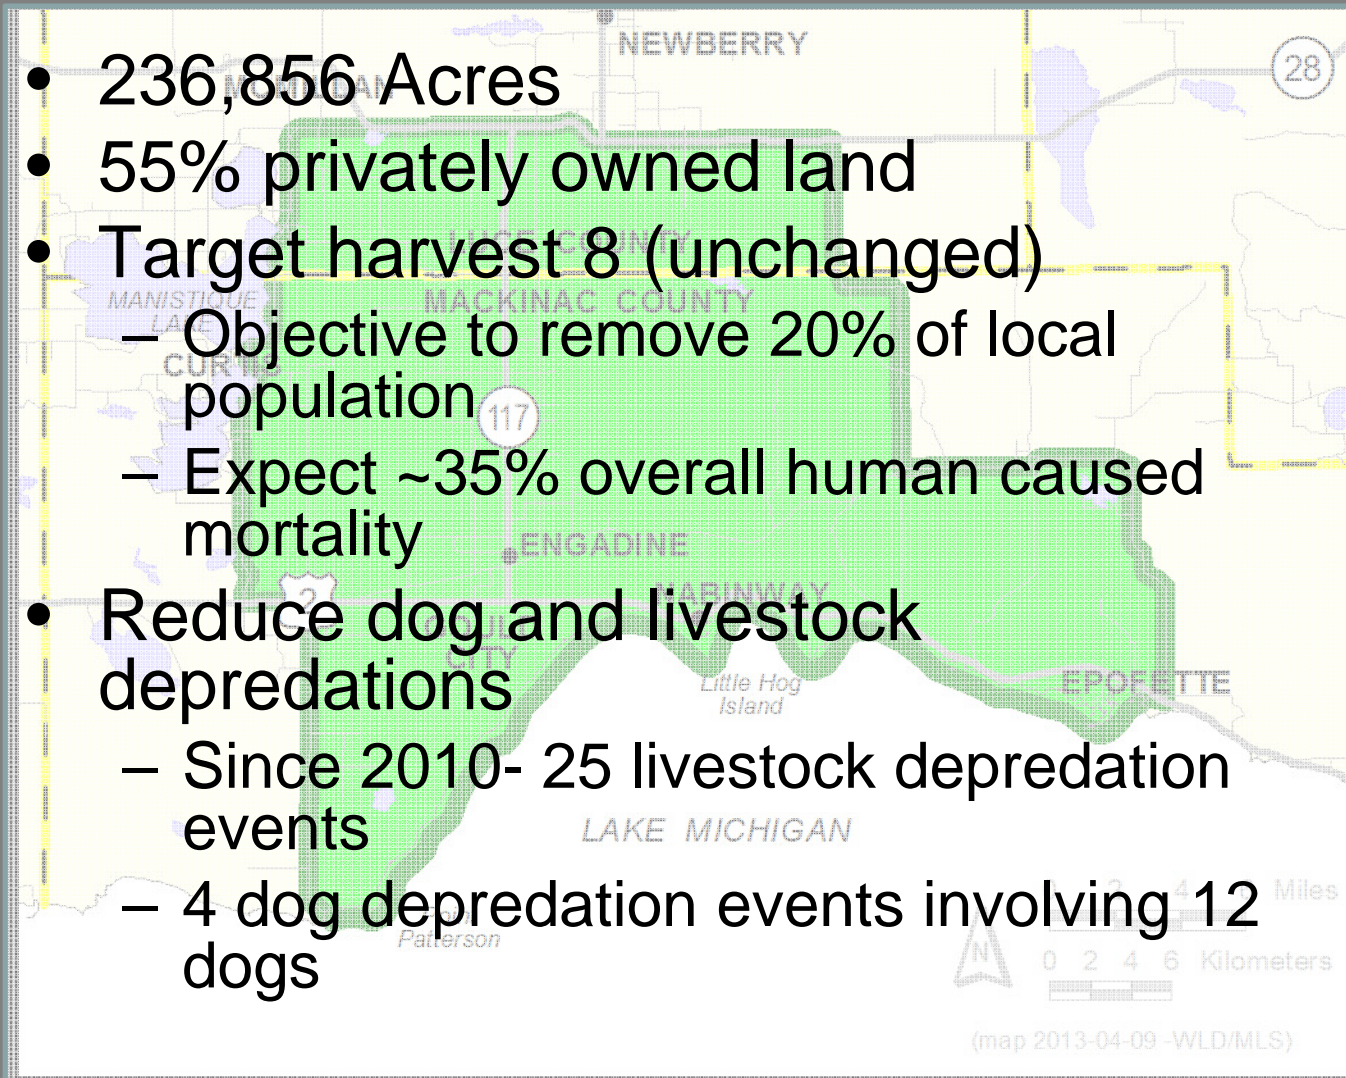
NEWBERRY

28

• 236,856 Acres
• 55% privately owned land
• Target harvest 8 (unchanged)
– Objective to remove 20% of local population
– Expect ~35% overall human caused mortality
• Reduce dog and livestock depredations
– Since 2010- 25 livestock depredation events
– 4 dog depredation events involving 12 dogs

MANISTIQUE

MACKINAC COUNTY

CURTIS

117

ENGADINE

NAUBINWAY

Little Hog Island

EPOUFETTE

LAKE MICHIGAN

Patterson

Miles

0 2 4 6 Kilometers

(map 2013-04-09 -WLD/MLS)